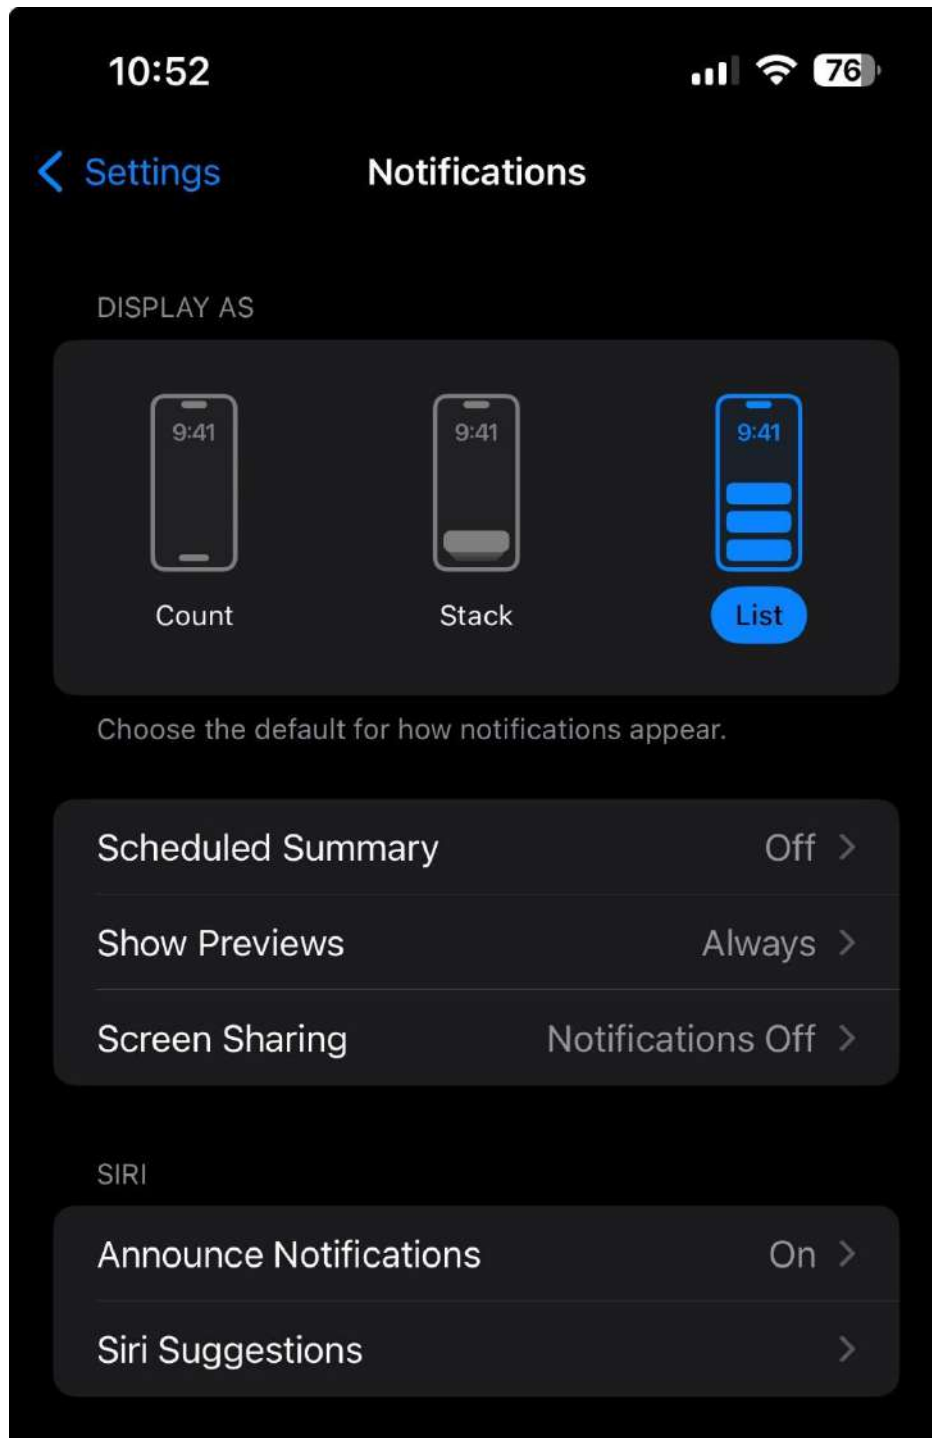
10:52

76

Settings Notifications

DISPLAY AS

9:41
Count

9:41
Stack

9:41
List

Choose the default for how notifications appear.

Scheduled Summary Off

Show Previews Always

Screen Sharing Notifications Off

SIRI

Announce Notifications On

Siri Suggestions